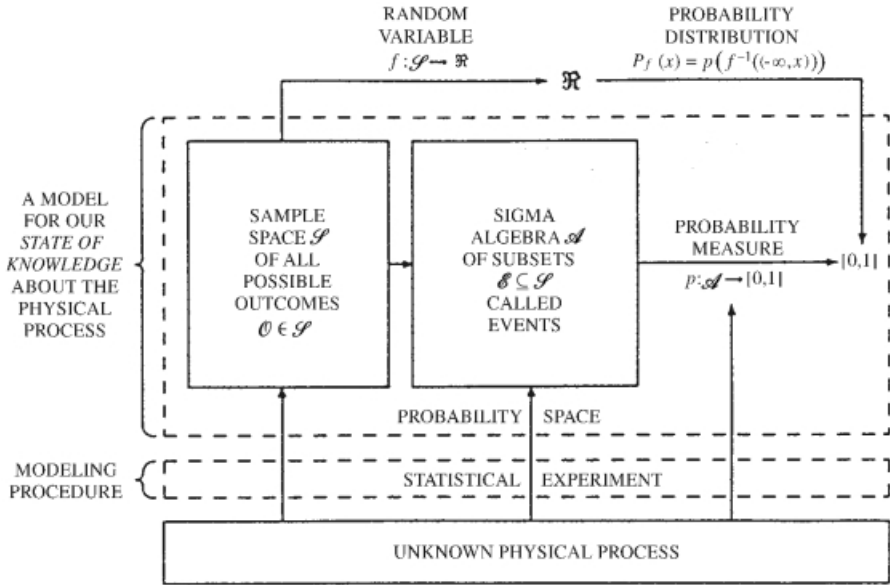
RANDOM VARIABLE
$f: \mathscr{S} \to \Re$

PROBABILITY DISTRIBUTION
$P_f(x) = p\left(f^{-1}((-\infty, x))\right)$

$\Re$

A MODEL FOR OUR *STATE OF KNOWLEDGE* ABOUT THE PHYSICAL PROCESS

SAMPLE SPACE $\mathscr{S}$ OF ALL POSSIBLE OUTCOMES $\mathscr{O} \in \mathscr{S}$

SIGMA ALGEBRA $\mathscr{A}$ OF SUBSETS $\mathscr{E} \subseteq \mathscr{S}$ CALLED EVENTS

PROBABILITY MEASURE
$p: \mathscr{A} \to [0,1]$

$[0,1]$

PROBABILITY SPACE

MODELING PROCEDURE

STATISTICAL EXPERIMENT

UNKNOWN PHYSICAL PROCESS